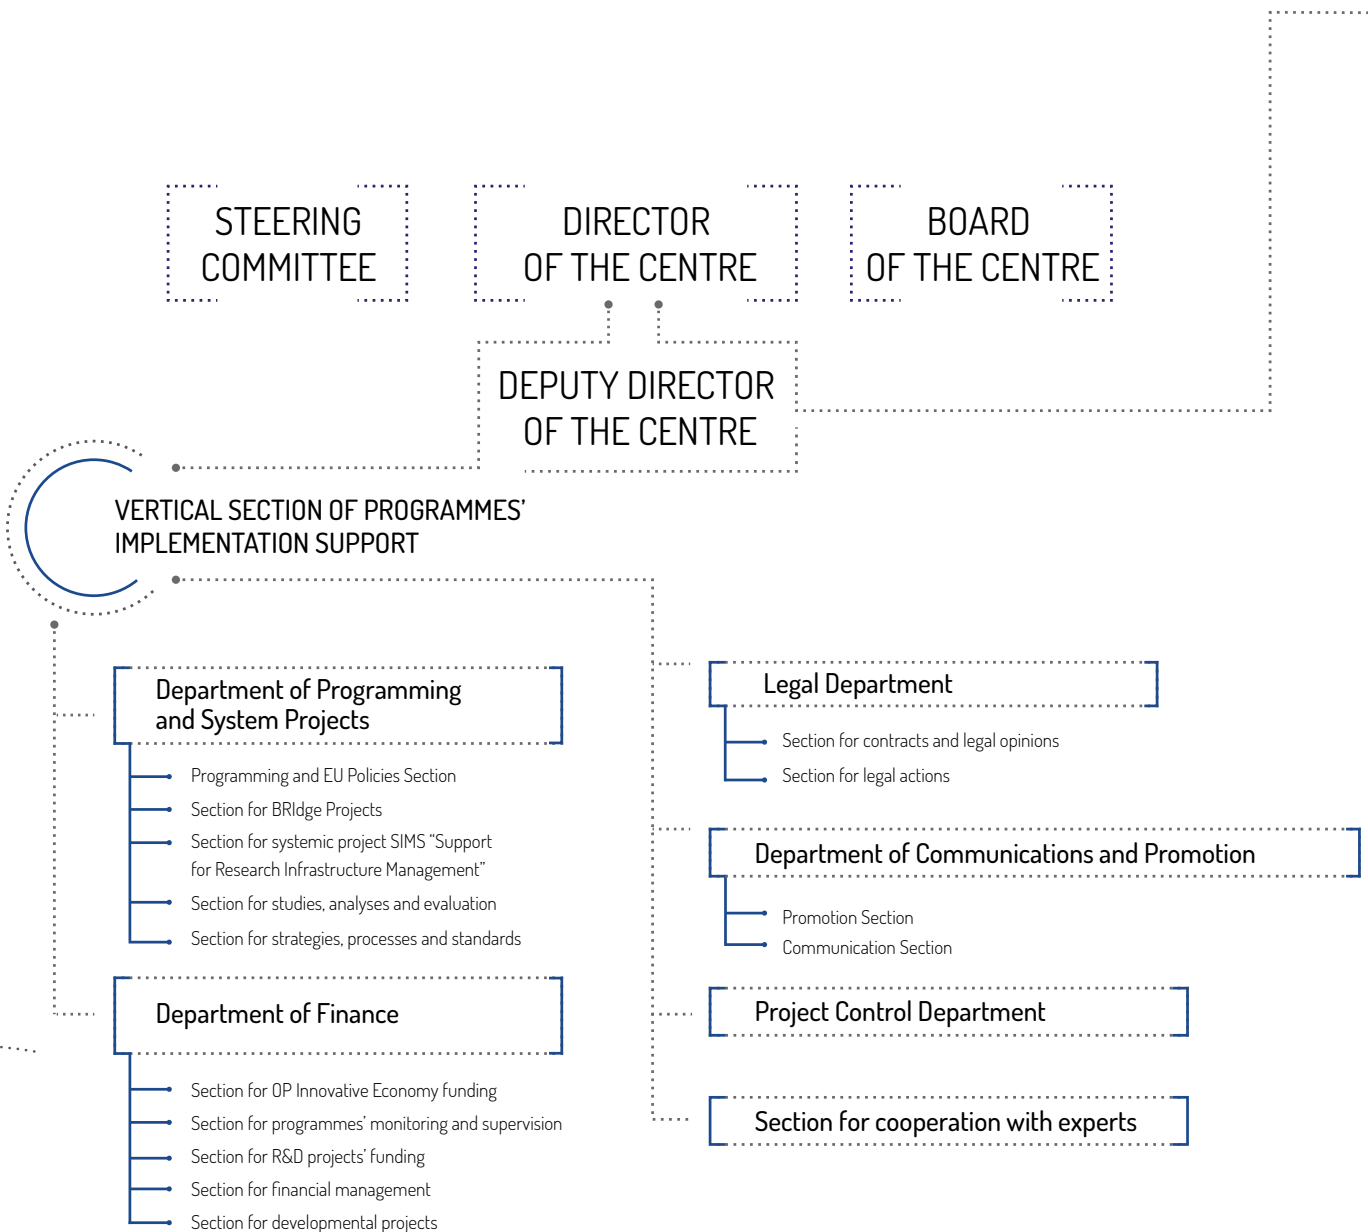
STEERING COMMITTEE

DIRECTOR OF THE CENTRE

BOARD OF THE CENTRE

DEPUTY DIRECTOR OF THE CENTRE

VERTICAL SECTION OF PROGRAMMES' IMPLEMENTATION SUPPORT

Department of Programming and System Projects

Programming and EU Policies Section

Section for BRIdge Projects

Section for systemic project SIMS "Support for Research Infrastructure Management"

Section for studies, analyses and evaluation

Section for strategies, processes and standards

Department of Finance

Section for OP Innovative Economy funding

Section for programmes' monitoring and supervision

Section for R&D projects' funding

Section for financial management

Section for developmental projects

Legal Department

Section for contracts and legal opinions

Section for legal actions

Department of Communications and Promotion

Promotion Section

Communication Section

Project Control Department

Section for cooperation with experts